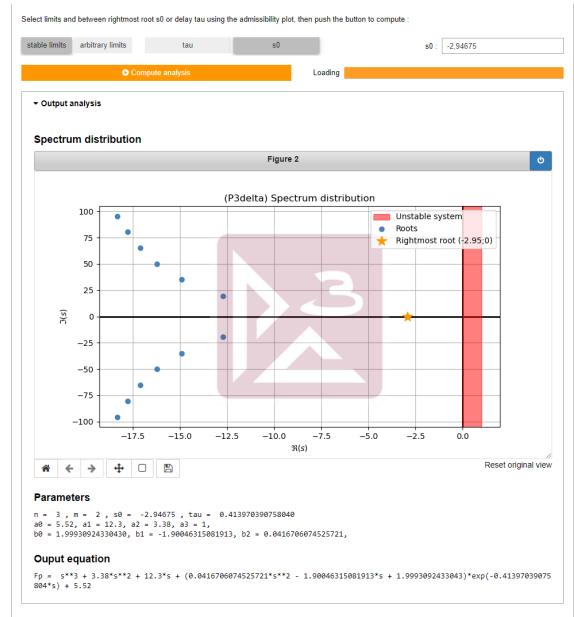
Select limits and between rightmost root s0 or delay tau using the admissibility plot, then push the button to compute :

stable limits arbitrary limits tau s0 s0 : -2,94675

Compute analysis Loading

Output analysis

Spectrum distribution

Figure 2

(P3delta) Spectrum distribution

Unstable system
Roots
Rightmost root (-2.95;0)

100
75
50
25
0
−25
−50
−75
−100

$\Im(s)$

−17.5 −15.0 −12.5 −10.0 −7.5 −5.0 −2.5 0.0

$\Re(s)$

Reset original view

Parameters

n = 3 , m = 2 , s0 = -2.94675 , tau = 0.413970390758040
a0 = 5.52, a1 = 12.3, a2 = 3.38, a3 = 1,
b0 = 1.99930924330430, b1 = -1.90046315081913, b2 = 0.0416706074525721,

Ouput equation

Fp = s**3 + 3.38*s**2 + 12.3*s + (0.0416706074525721*s**2 - 1.90046315081913*s + 1.99930924330430)*exp(-0.413970390758040*s) + 5.52